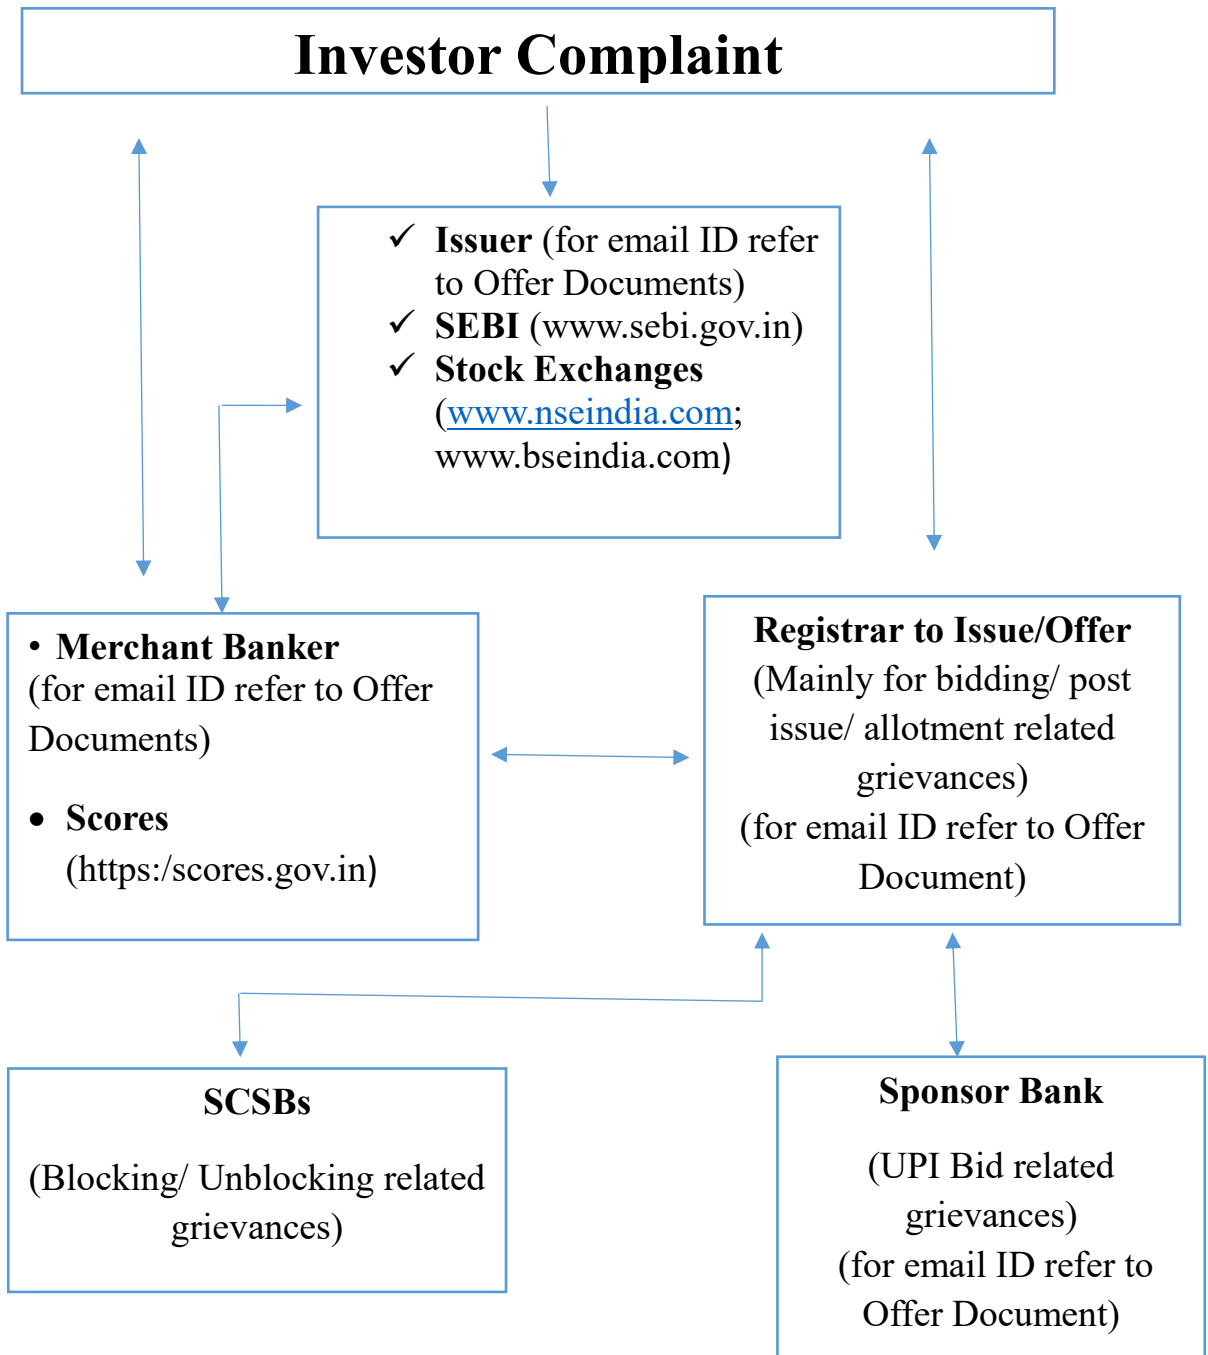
Investor Complaint

✓ **Issuer** (for email ID refer to Offer Documents)
✓ **SEBI** (www.sebi.gov.in)
✓ **Stock Exchanges** (www.nseindia.com; www.bseindia.com)

• **Merchant Banker** (for email ID refer to Offer Documents)

• **Scores** (https:/scores.gov.in)

**Registrar to Issue/Offer**
(Mainly for bidding/ post issue/ allotment related grievances)
(for email ID refer to Offer Document)

**SCSBs**

(Blocking/ Unblocking related grievances)

**Sponsor Bank**

(UPI Bid related grievances)
(for email ID refer to Offer Document)